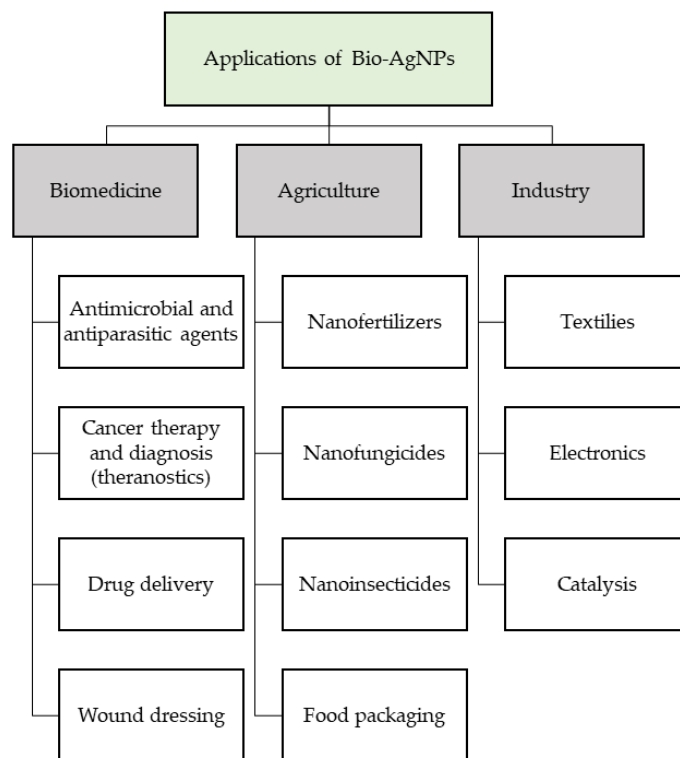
Applications of Bio-AgNPs

Biomedicine

Antimicrobial and antiparasitic agents

Cancer therapy and diagnosis (theranostics)

Drug delivery

Wound dressing

Agriculture

Nanofertilizers

Nanofungicides

Nanoinsecticides

Food packaging

Industry

Textilies

Electronics

Catalysis